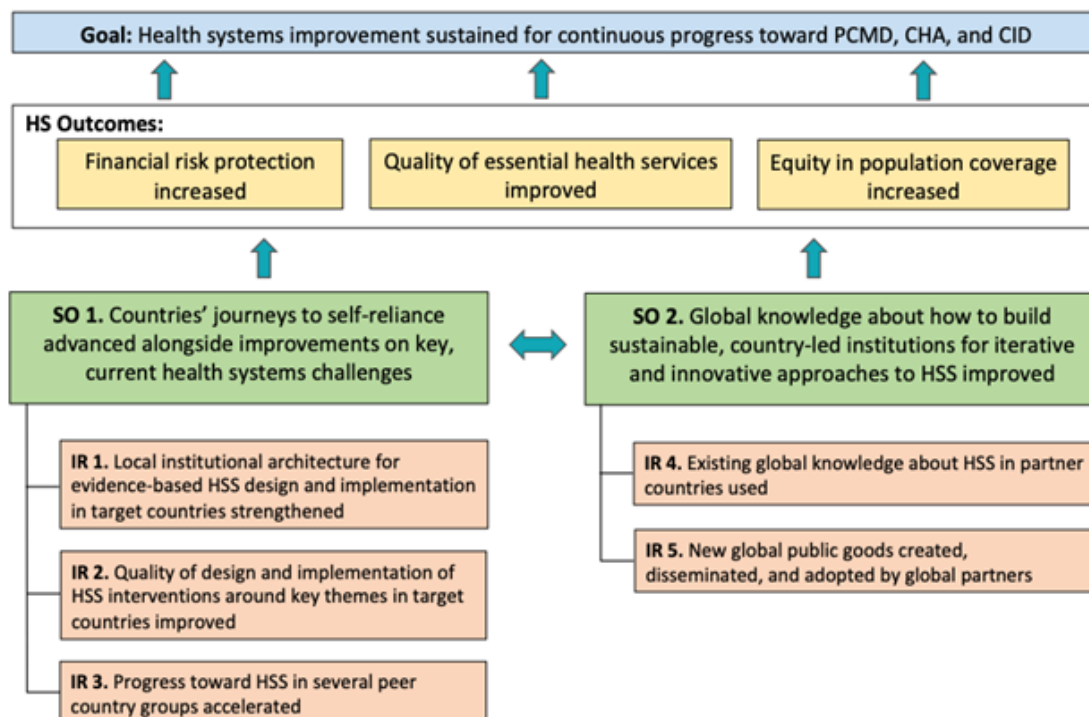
**Goal:** Health systems improvement sustained for continuous progress toward PCMD, CHA, and CID

**HS Outcomes:**

Financial risk protection increased

Quality of essential health services improved

Equity in population coverage increased

**SO 1.** Countries' journeys to self-reliance advanced alongside improvements on key, current health systems challenges

**SO 2.** Global knowledge about how to build sustainable, country-led institutions for iterative and innovative approaches to HSS improved

**IR 1.** Local institutional architecture for evidence-based HSS design and implementation in target countries strengthened

**IR 2.** Quality of design and implementation of HSS interventions around key themes in target countries improved

**IR 3.** Progress toward HSS in several peer country groups accelerated

**IR 4.** Existing global knowledge about HSS in partner countries used

**IR 5.** New global public goods created, disseminated, and adopted by global partners